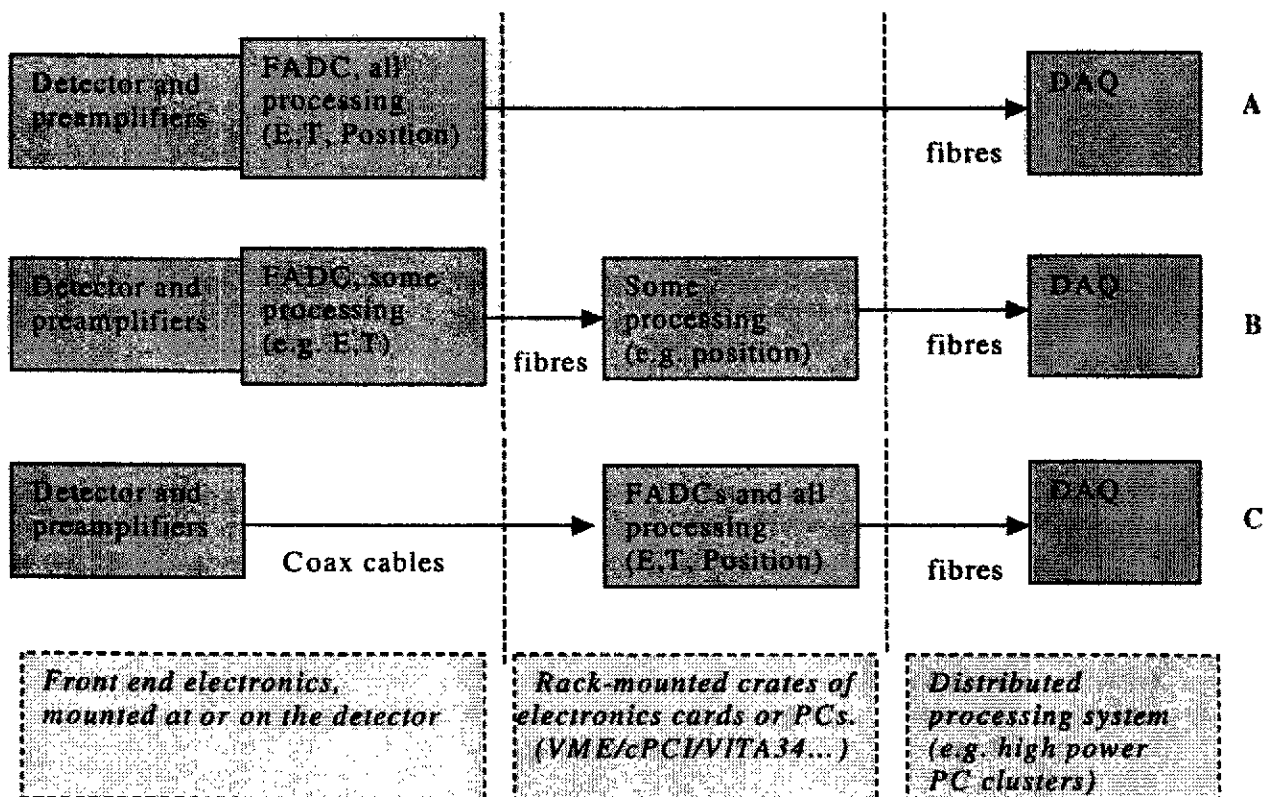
Detector and preamplifiers

FADC, all processing (E,T, Position)

fibres

DAQ

A

Detector and preamplifiers

FADC, some processing (e.g. E,T)

fibres

Some processing (e.g. position)

fibres

DAQ

B

Detector and preamplifiers

Coax cables

FADCs and all processing (E,T, Position)

fibres

DAQ

C

Front end electronics, mounted at or on the detector

Rack-mounted crates of electronics cards or PCs. (VME/cPCI/VITA34...)

Distributed processing system (e.g. high power PC clusters)